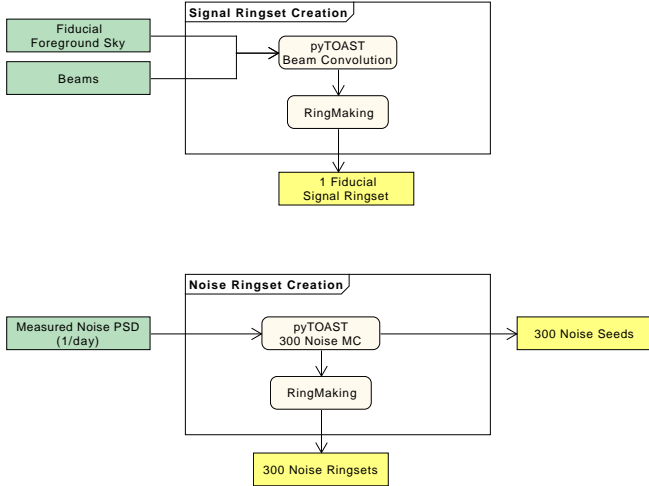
Signal Ringset Creation

Fiducial Foreground Sky

Beams

pyTOAST Beam Convolution

RingMaking

1 Fiducial Signal Ringset

Noise Ringset Creation

Measured Noise PSD (1/day)

pyTOAST 300 Noise MC

300 Noise Seeds

RingMaking

300 Noise Ringsets